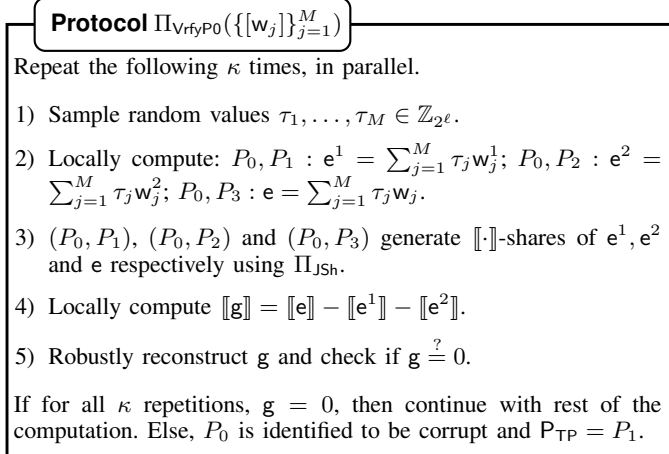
**Protocol** $\Pi_{\mathsf{VrfyP0}}(\{[\mathsf{w}_j]\}_{j=1}^{M})$

Repeat the following $\kappa$ times, in parallel.

1) Sample random values $\tau_1, \ldots, \tau_M \in \mathbb{Z}_{2^\ell}$.

2) Locally compute: $P_0, P_1 : \mathsf{e}^1 = \sum_{j=1}^{M} \tau_j \mathsf{w}_j^1$; $P_0, P_2 : \mathsf{e}^2 = \sum_{j=1}^{M} \tau_j \mathsf{w}_j^2$; $P_0, P_3 : \mathsf{e} = \sum_{j=1}^{M} \tau_j \mathsf{w}_j$.

3) $(P_0, P_1)$, $(P_0, P_2)$ and $(P_0, P_3)$ generate $[\![\cdot]\!]$-shares of $\mathsf{e}^1, \mathsf{e}^2$ and $\mathsf{e}$ respectively using $\Pi_{\mathsf{JSh}}$.

4) Locally compute $[\![\mathsf{g}]\!] = [\![\mathsf{e}]\!] - [\![\mathsf{e}^1]\!] - [\![\mathsf{e}^2]\!]$.

5) Robustly reconstruct $\mathsf{g}$ and check if $\mathsf{g} \stackrel{?}{=} 0$.

If for all $\kappa$ repetitions, $\mathsf{g} = 0$, then continue with rest of the computation. Else, $P_0$ is identified to be corrupt and $\mathsf{P}_{\mathsf{TP}} = P_1$.